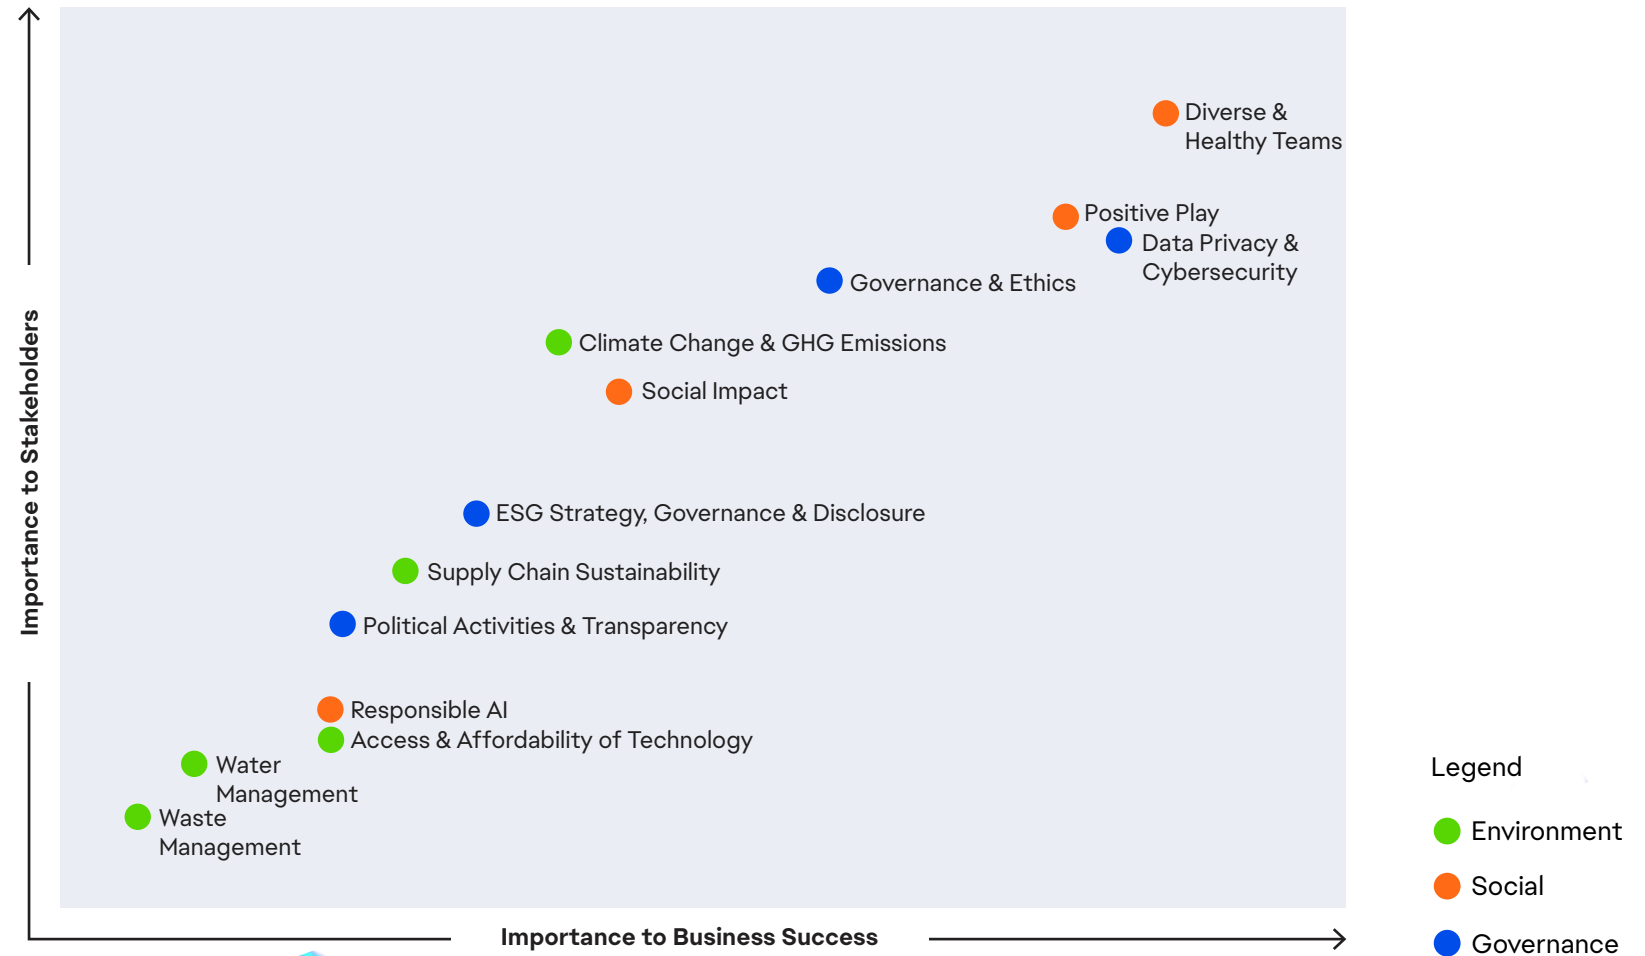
Importance to Stakeholders

Diverse & Healthy Teams

Positive Play

Data Privacy & Cybersecurity

Governance & Ethics

Climate Change & GHG Emissions

Social Impact

ESG Strategy, Governance & Disclosure

Supply Chain Sustainability

Political Activities & Transparency

Responsible AI

Access & Affordability of Technology

Water Management

Waste Management

Importance to Business Success

Legend

Environment

Social

Governance